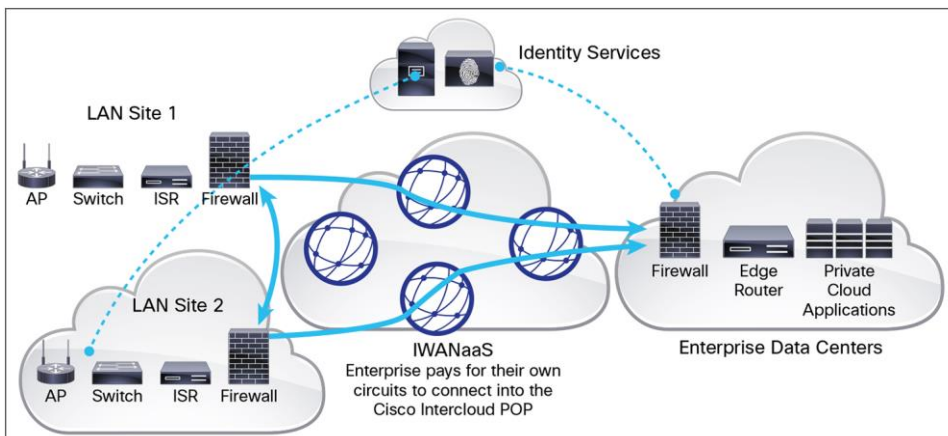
Identity Services

LAN Site 1

AP Switch ISR Firewall

LAN Site 2

AP Switch ISR Firewall

IWANaaS
Enterprise pays for their own circuits to connect into the Cisco Intercloud POP

Firewall Edge Router Private Cloud Applications

Enterprise Data Centers